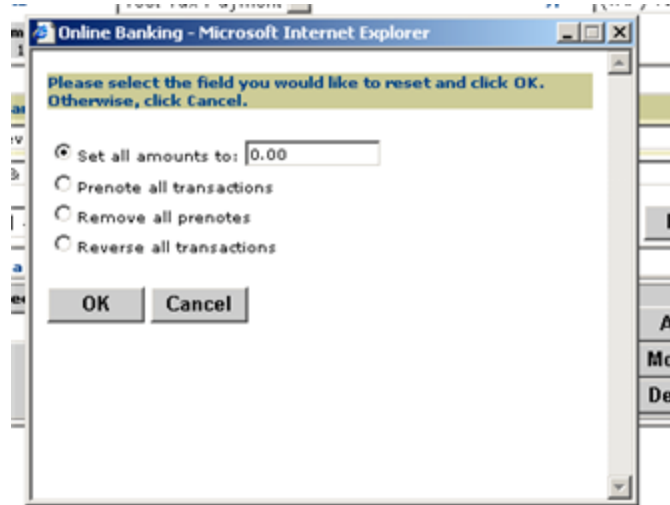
Online Banking - Microsoft Internet Explorer

Please select the field you would like to reset and click OK. Otherwise, click Cancel.

Set all amounts to: 0.00

Prenote all transactions

Remove all prenotes

Reverse all transactions

OK

Cancel